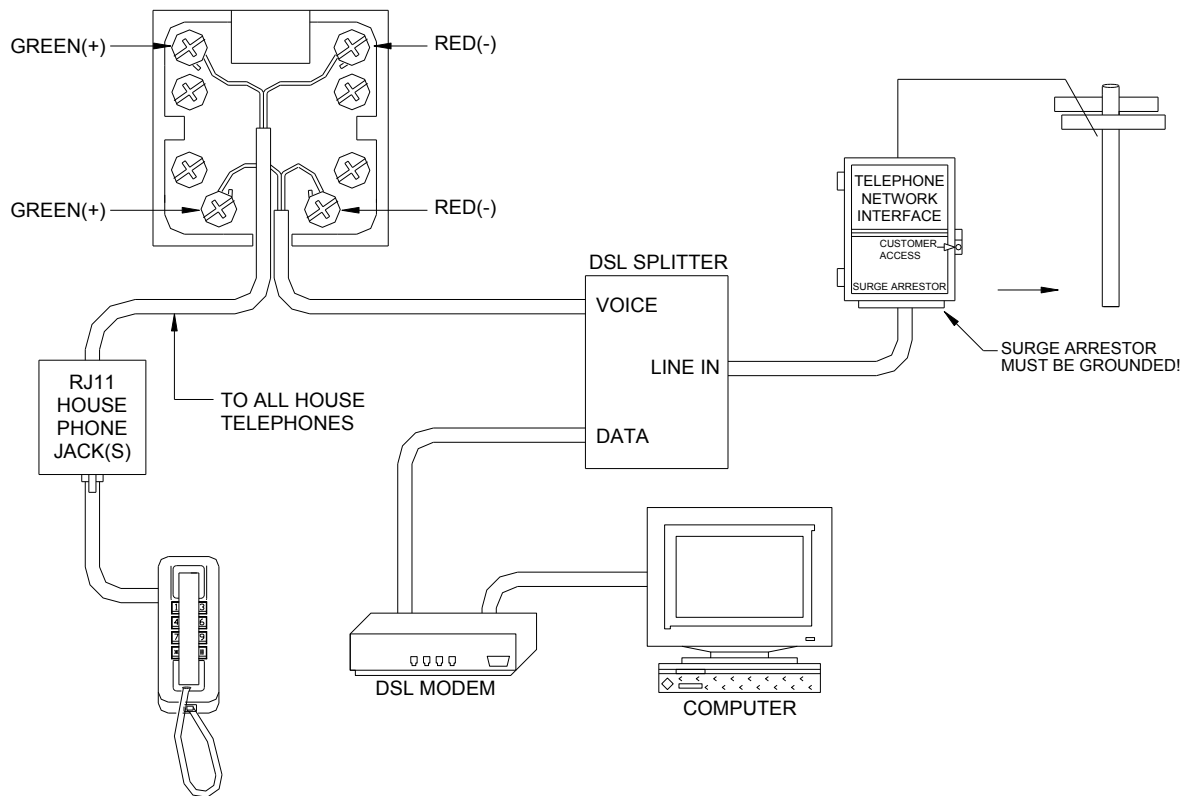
GREEN(+)
RED(-)
GREEN(+)
RED(-)

TELEPHONE NETWORK INTERFACE
CUSTOMER ACCESS
SURGE ARRESTOR

DSL SPLITTER
VOICE
LINE IN
DATA

SURGE ARRESTOR MUST BE GROUNDED!

RJ11 HOUSE PHONE JACK(S)

TO ALL HOUSE TELEPHONES

1 2 3
4 5 6
7 8 9
* 0 #

DSL MODEM

COMPUTER